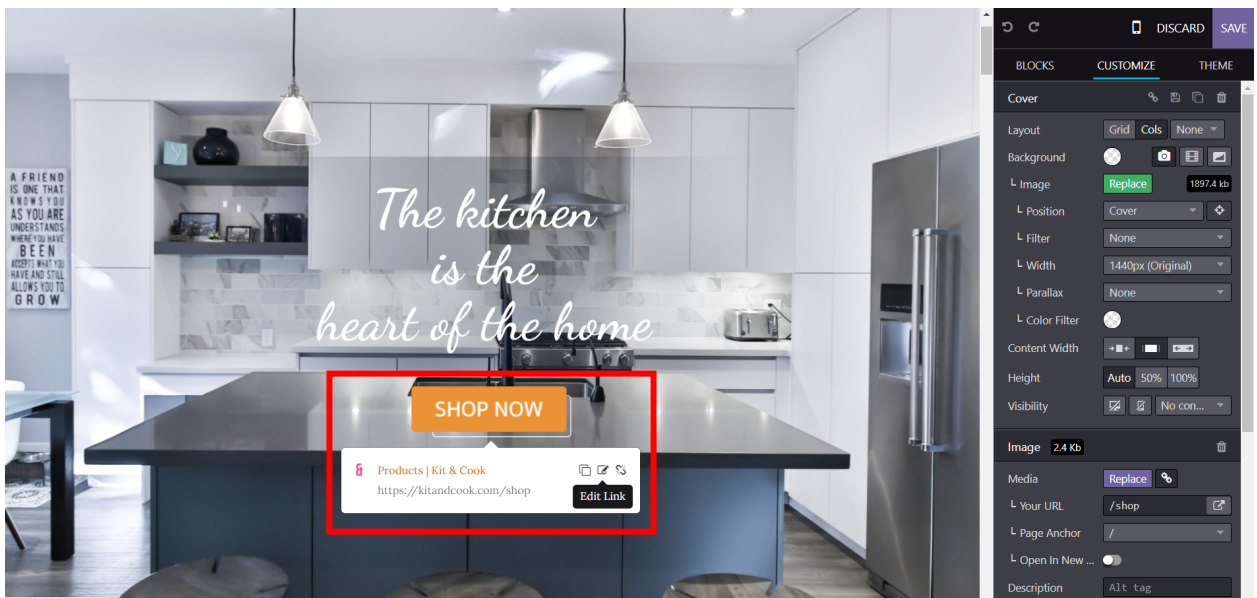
A FRIEND IS ONE THAT KNOWS YOU AS YOU ARE UNDERSTANDS WHERE YOU HAVE BEEN ACCEPTS WHAT YOU HAVE AND STILL ALLOWS YOU TO GROW

The kitchen
is the
heart of the home

SHOP NOW

Products | Kit & Cook
https://kitandcook.com/shop
Edit Link

DISCARD SAVE

BLOCKS CUSTOMIZE THEME

Cover

Layout Grid Cols None
Background
└ Image Replace 1897.4 kb
└ Position Cover
└ Filter None
└ Width 1440px (Original)
└ Parallax None
└ Color Filter
Content Width
Height Auto 50% 100%
Visibility No con...

Image 2.4 Kb

Media Replace
└ Your URL /shop
└ Page Anchor /
└ Open In New ...
Description Alt tag